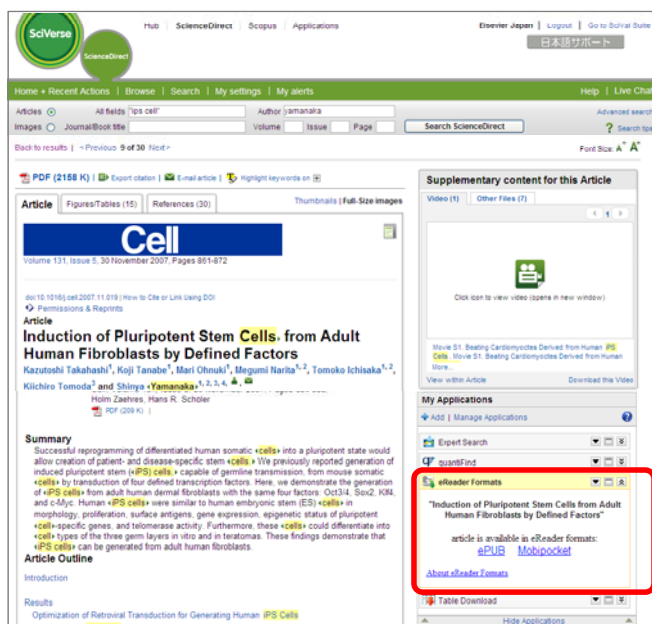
SciVerse

ScienceDirect

Hub | ScienceDirect | Scopus | Applications

Elsevier Japan | Logout | Go to SciVal Suite

日本語サポート

Home + Recent Actions | Browse | Search | My settings | My alerts

Help | Live Chat

Articles All fields "ips cell" Author yamanaka

Advanced search

Images Journal/Book title Volume Issue Page Search ScienceDirect

Search tips

Back to results | < Previous 9 of 30 Next >

Font Size: A A

PDF (2158 K) | Export citation | E-mail article | Highlight keywords on

Article | Figures/Tables (15) | References (30)

Thumbnails | Full-Size images

Cell

Volume 131, Issue 5, 30 November 2007, Pages 861-872

doi:10.1016/j.cell.2007.11.019 | How to Cite or Link Using DOI

Permissions & Reprints

Article

Induction of Pluripotent Stem Cells from Adult Human Fibroblasts by Defined Factors

Kazutoshi Takahashi$^1$, Koji Tanabe$^1$, Mari Ohnuki$^1$, Megumi Narita$^{1, 2}$, Tomoko Ichisaka$^{1, 2}$, Kiichiro Tomoda$^3$ and Shinya Yamanaka$^{1, 2, 3, 4,}$

Holm Zaehres, Hans R. Schöler

PDF (209 K)

Summary

Successful reprogramming of differentiated human somatic cells into a pluripotent state would allow creation of patient- and disease-specific stem cells. We previously reported generation of induced pluripotent stem (iPS) cells, capable of germline transmission, from mouse somatic cells by transduction of four defined transcription factors. Here, we demonstrate the generation of iPS cells from adult human dermal fibroblasts with the same four factors: Oct3/4, Sox2, Klf4, and c-Myc. Human iPS cells were similar to human embryonic stem (ES) cells in morphology, proliferation, surface antigens, gene expression, epigenetic status of pluripotent cell-specific genes, and telomerase activity. Furthermore, these cells could differentiate into cell types of the three germ layers in vitro and in teratomas. These findings demonstrate that iPS cells can be generated from adult human fibroblasts.

Article Outline

Introduction

Results

Optimization of Retroviral Transduction for Generating Human iPS Cells

Supplementary content for this Article

Video (1) | Other Files (7)

1

Click icon to view video (opens in new window)

Movie S1. Beating Cardiomyocytes Derived from Human iPS Cells, Movie S1. Beating Cardiomyocytes Derived from Human iPS Cells

More...

View within Article

Download this Video

My Applications

Add | Manage Applications

Expert Search

quantiFind

eReader Formats

"Induction of Pluripotent Stem Cells from Adult Human Fibroblasts by Defined Factors"

article is available in eReader formats:

ePUB Mobipocket

About eReader Formats

Table Download

Hide Applications